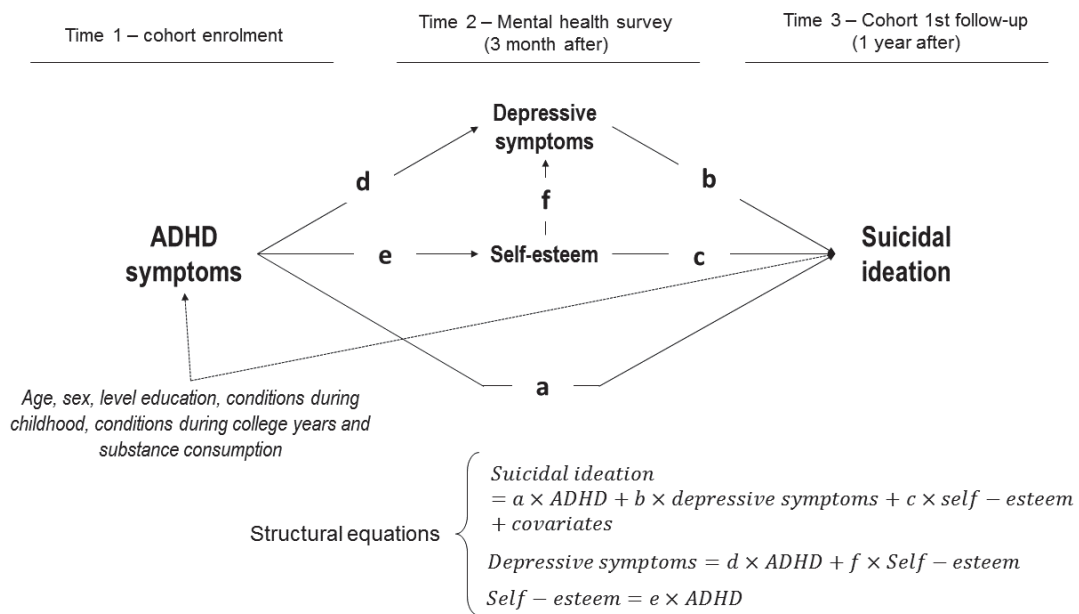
Time 1 – cohort enrolment

Time 2 – Mental health survey (3 month after)

Time 3 – Cohort 1st follow-up (1 year after)

Depressive symptoms

d

b

f

ADHD symptoms

e

Self-esteem

c

Suicidal ideation

a

Age, sex, level education, conditions during childhood, conditions during college years and substance consumption

Structural equations

$Suicidal\ ideation$
$= a \times ADHD + b \times depressive\ symptoms + c \times self - esteem$
$+ covariates$

$Depressive\ symptoms = d \times ADHD + f \times Self - esteem$

$Self - esteem = e \times ADHD$